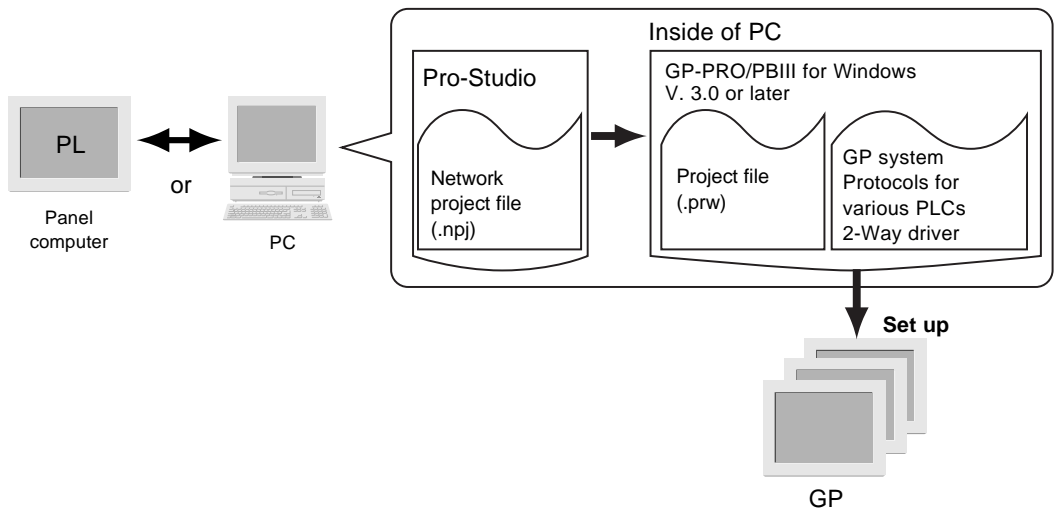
PL

Panel computer

or

PC

Inside of PC

Pro-Studio

Network project file (.npj)

GP-PRO/PBIII for Windows V. 3.0 or later

Project file (.prw)

GP system Protocols for various PLCs 2-Way driver

Set up

GP